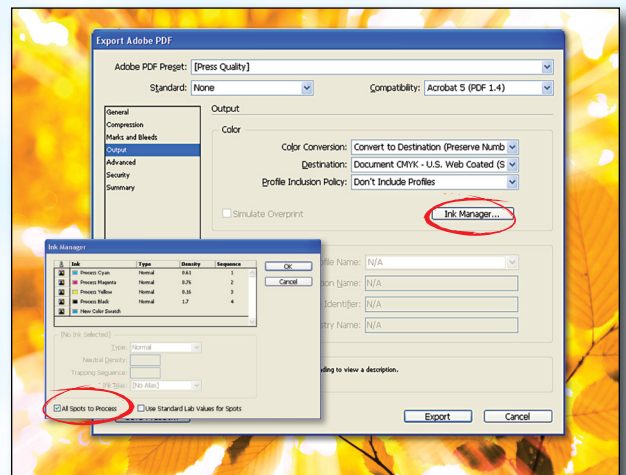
Export Adobe PDF

Adobe PDF Preset: [Press Quality]

Standard: None

Compatibility: Acrobat 5 (PDF 1.4)

General
Compression
Marks and Bleeds
Output
Advanced
Security
Summary

Output

Color

Color Conversion: Convert to Destination (Preserve Numb

Destination: Document CMYK - U.S. Web Coated (S

Profile Inclusion Policy: Don't Include Profiles

Simulate Overprint

Ink Manager...

Ink Manager

| | Ink | Type | Density | Sequence |
|---|---|---|---|---|
| | Process Cyan | Normal | 0.61 | 1 |
| | Process Magenta | Normal | 0.76 | 2 |
| | Process Yellow | Normal | 0.16 | 3 |
| | Process Black | Normal | 1.7 | 4 |
| | New Color Swatch | | | |

OK

Cancel

[No Ink Selected]

Type: Normal

Neutral Density:

Trapping Sequence:

Ink Alias: [No Alias]

All Spots to Process

Use Standard Lab Values for Spots

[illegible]file Name: N/A

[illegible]on Name: N/A

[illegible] Identifier: N/A

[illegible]stry Name: N/A

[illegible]ding to view a description.

Export

Cancel